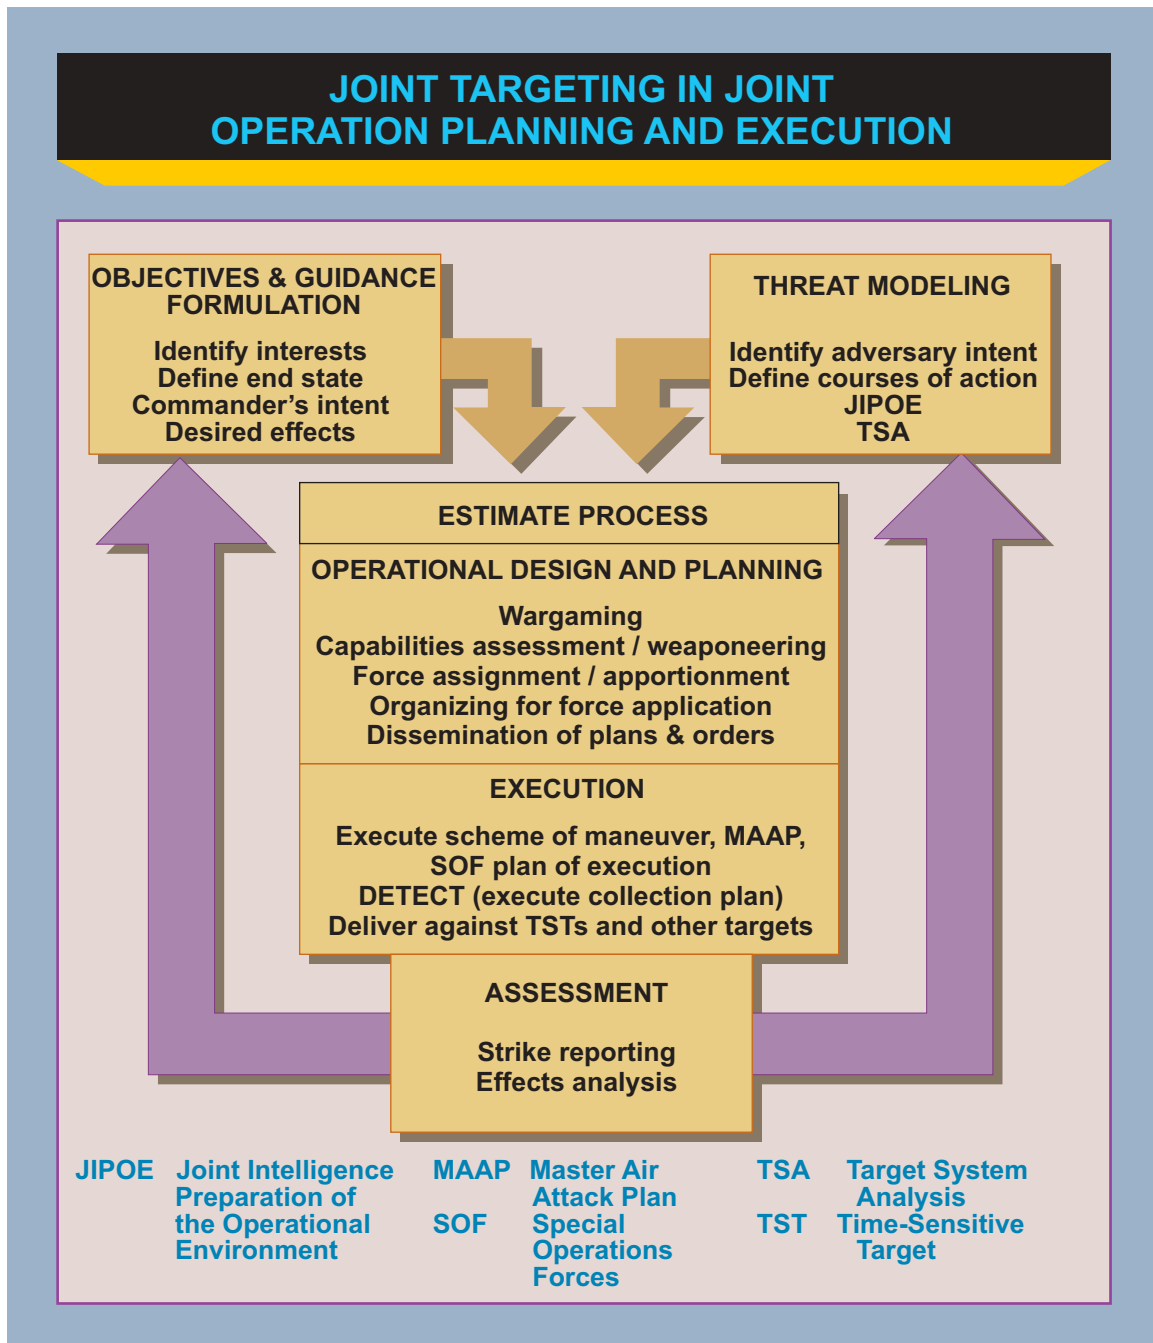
JOINT TARGETING IN JOINT OPERATION PLANNING AND EXECUTION

OBJECTIVES & GUIDANCE FORMULATION

Identify interests
Define end state
Commander's intent
Desired effects

THREAT MODELING

Identify adversary intent
Define courses of action
JIPOE
TSA

ESTIMATE PROCESS

OPERATIONAL DESIGN AND PLANNING

Wargaming
Capabilities assessment / weaponeering
Force assignment / apportionment
Organizing for force application
Dissemination of plans & orders

EXECUTION

Execute scheme of maneuver, MAAP, SOF plan of execution
DETECT (execute collection plan)
Deliver against TSTs and other targets

ASSESSMENT

Strike reporting
Effects analysis

JIPOE Joint Intelligence Preparation of the Operational Environment

MAAP Master Air Attack Plan

SOF Special Operations Forces

TSA Target System Analysis

TST Time-Sensitive Target